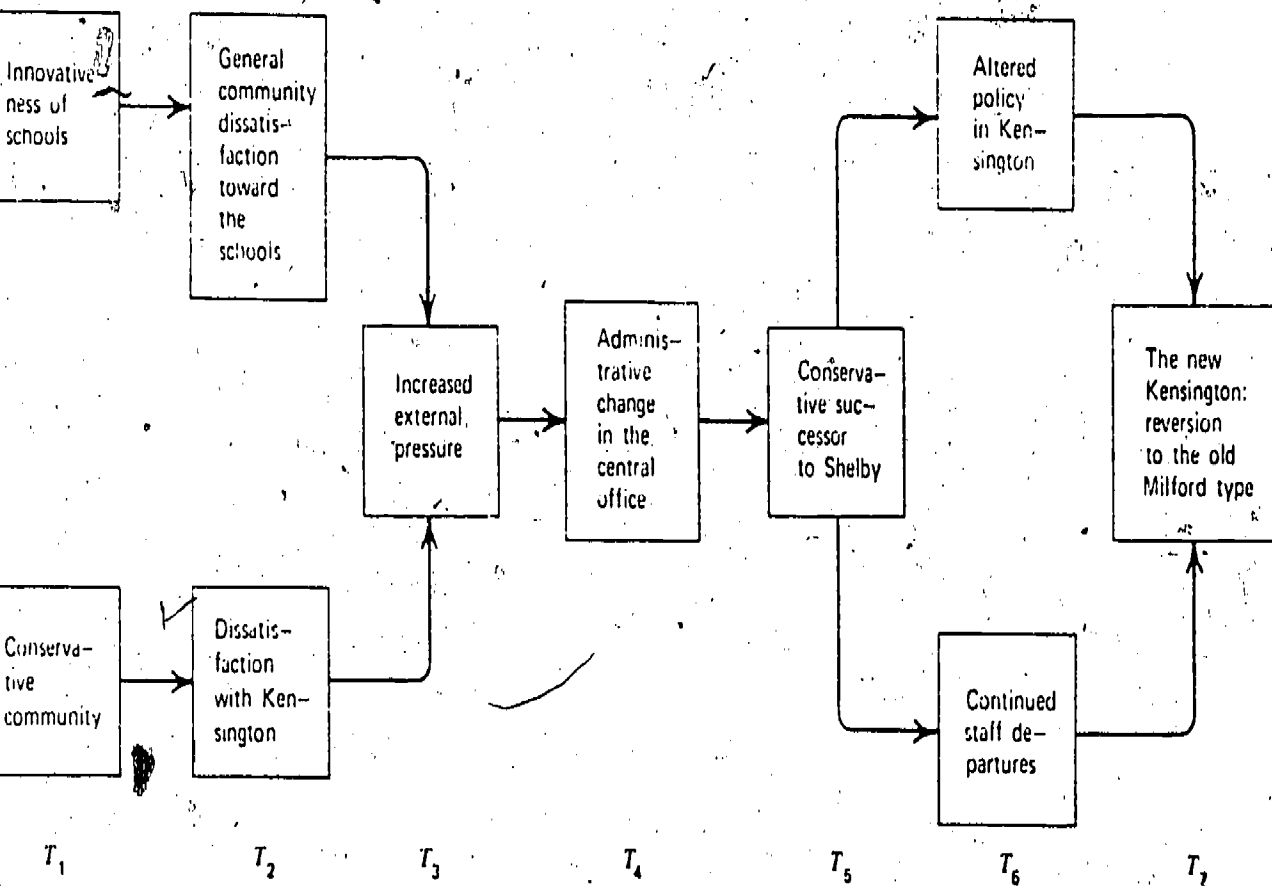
Innovativeness of schools

General community dissatisfaction toward the schools

Increased external pressure

Administrative change in the central office

Conservative successor to Shelby

Altered policy in Kensington

The new Kensington: reversion to the old Milford type

Conservative community

Dissatisfaction with Kensington

Continued staff departures

$T_1$ $T_2$ $T_3$ $T_4$ $T_5$ $T_6$ $T_7$